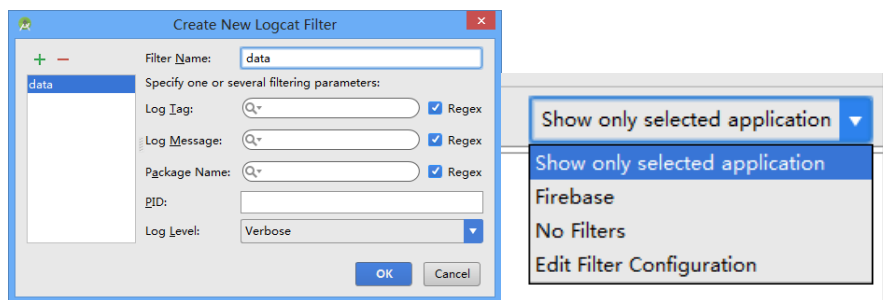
Create New Logcat Filter

+ −

data

Filter Name: data

Specify one or several filtering parameters:

Log Tag: Regex

Log Message: Regex

Package Name: Regex

PID:

Log Level: Verbose

OK Cancel

Show only selected application

Show only selected application
Firebase
No Filters
Edit Filter Configuration